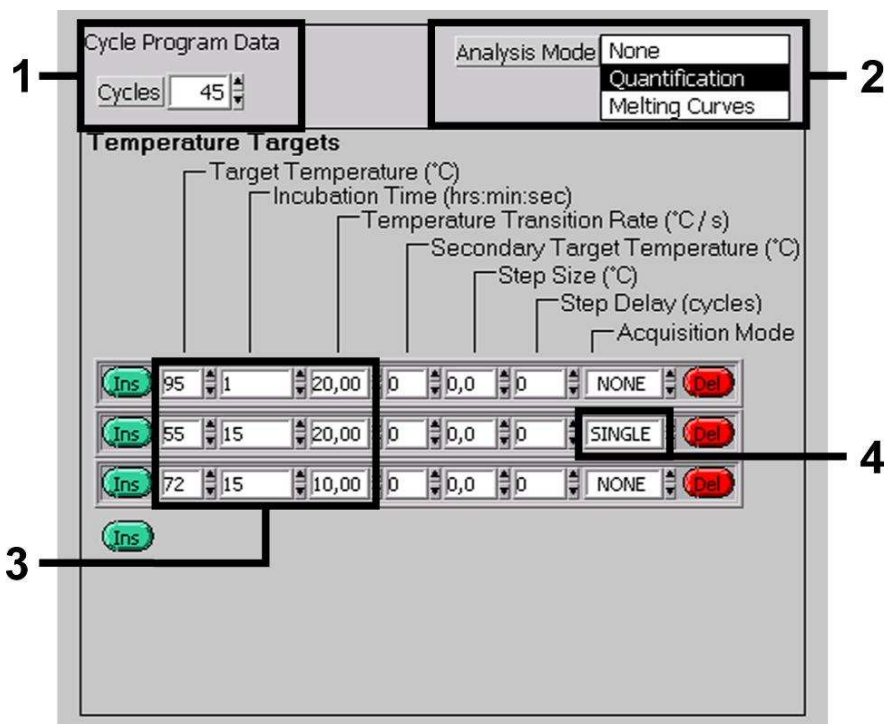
Cycle Program Data

Cycles 45

Analysis Mode None
Quantification
Melting Curves

1

2

Temperature Targets

Target Temperature (°C)
Incubation Time (hrs:min:sec)
Temperature Transition Rate (°C / s)
Secondary Target Temperature (°C)
Step Size (°C)
Step Delay (cycles)
Acquisition Mode

| | | | | | | | | |
|---|---|---|---|---|---|---|---|---|
| Ins | 95 | 1 | 20,00 | 0 | 0,0 | 0 | NONE | Del |
| Ins | 55 | 15 | 20,00 | 0 | 0,0 | 0 | SINGLE | Del |
| Ins | 72 | 15 | 10,00 | 0 | 0,0 | 0 | NONE | Del |

Ins

3

4